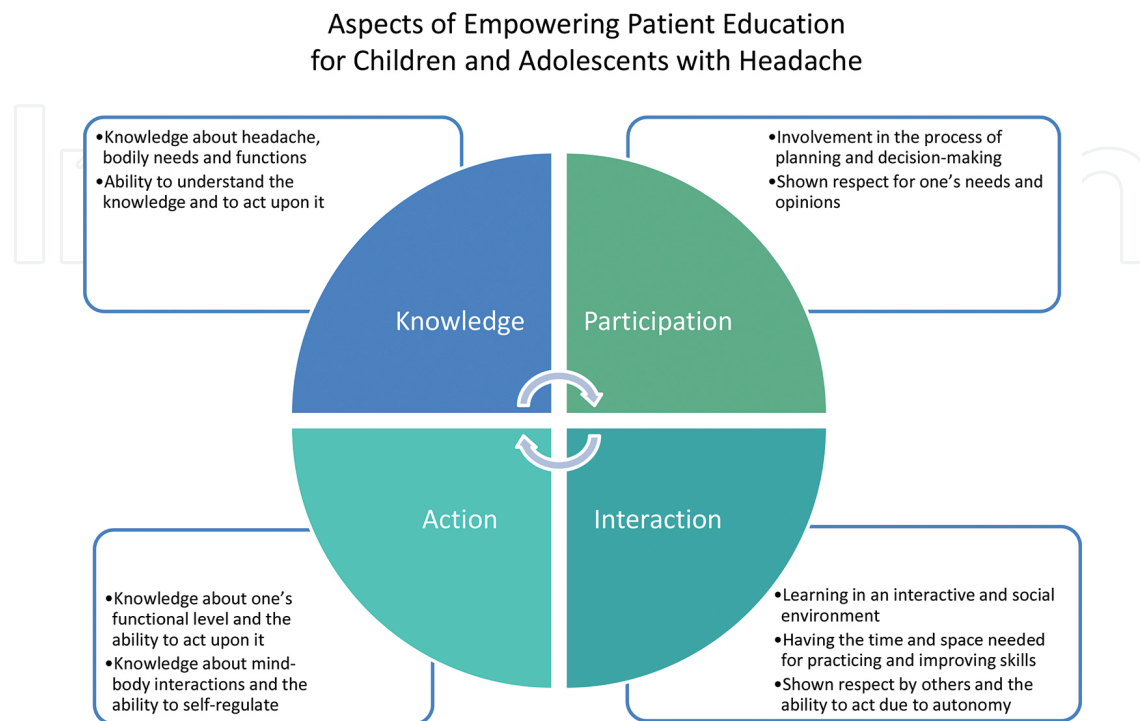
Aspects of Empowering Patient Education for Children and Adolescents with Headache

•Knowledge about headache, bodily needs and functions
•Ability to understand the knowledge and to act upon it

•Involvement in the process of planning and decision-making
•Shown respect for one's needs and opinions

Knowledge

Participation

Action

Interaction

•Knowledge about one's functional level and the ability to act upon it
•Knowledge about mind-body interactions and the ability to self-regulate

•Learning in an interactive and social environment
•Having the time and space needed for practicing and improving skills
•Shown respect by others and the ability to act due to autonomy